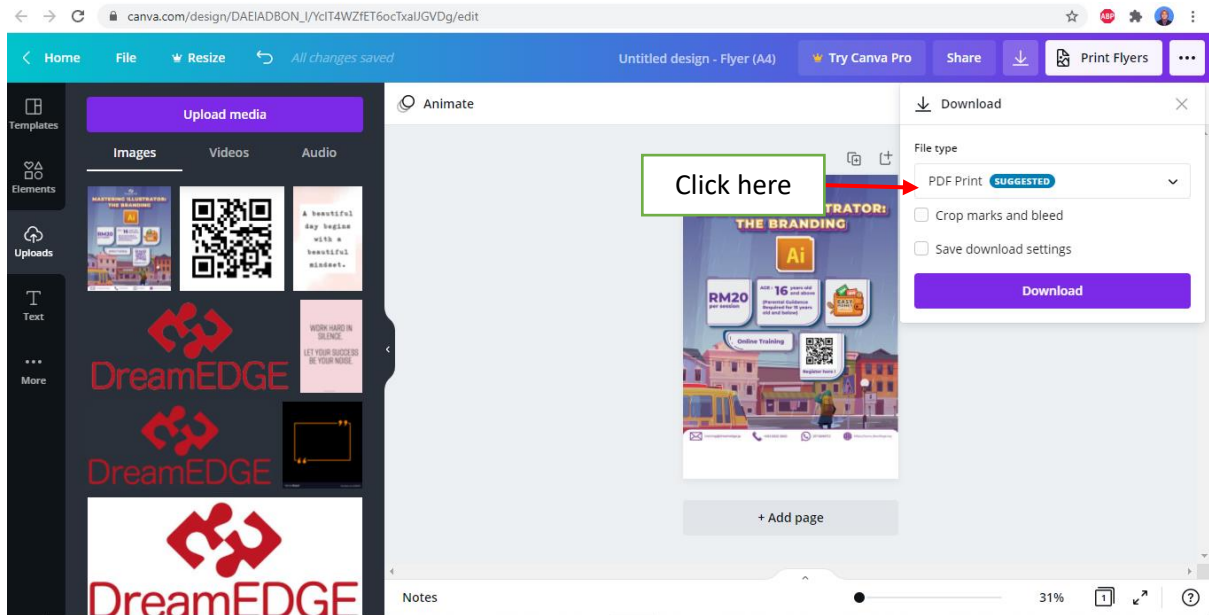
canva.com/design/DAEIADBON_I/YcIT4WZfET6ocTxaIJGVDg/edit

Home File Resize All changes saved Untitled design - Flyer (A4) Try Canva Pro Share Print Flyers ...

Templates
Elements
Uploads
Text
More

Upload media

Images Videos Audio

MASTERING ILLUSTRATOR: THE BRANDING

A beautiful day begins with a beautiful mindset.

DreamEDGE

WORK HARD IN SILENCE. LET YOUR SUCCESS BE YOUR NOISE.

DreamEDGE

DreamEDGE

Animate

Click here

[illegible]TRATOR: THE BRANDING

Ai

RM20 per session

AGE: 16 years old and above (Parental Guidance Required for 15 years old and below)

Online Training

Register here !

+ Add page

Download

File type

PDF Print SUGGESTED

Crop marks and bleed

Save download settings

Download

Notes 31% 1 ?